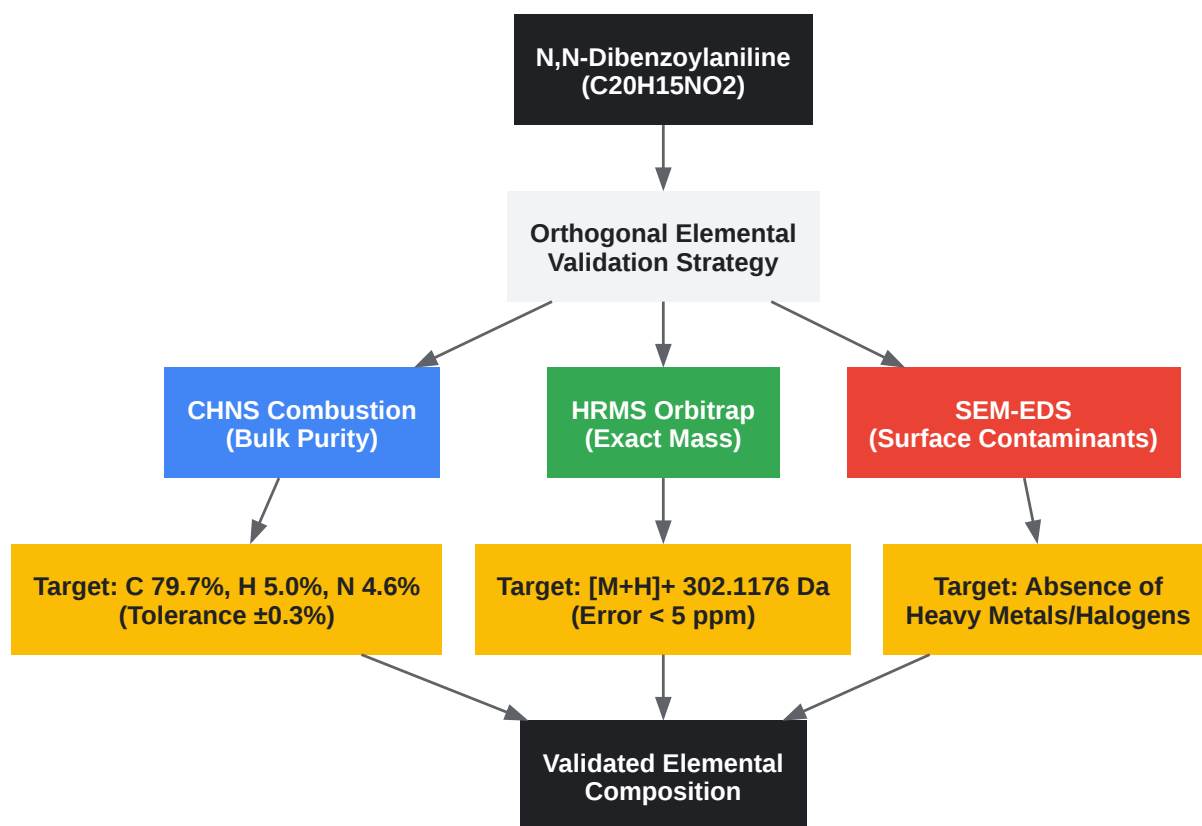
N,N-Dibenzoylaniline
(C20H15NO2)

Orthogonal Elemental Validation Strategy

CHNS Combustion
(Bulk Purity)

HRMS Orbitrap
(Exact Mass)

SEM-EDS
(Surface Contaminants)

Target: C 79.7%, H 5.0%, N 4.6%
(Tolerance ±0.3%)

Target: [M+H]+ 302.1176 Da
(Error < 5 ppm)

Target: Absence of Heavy Metals/Halogens

Validated Elemental Composition